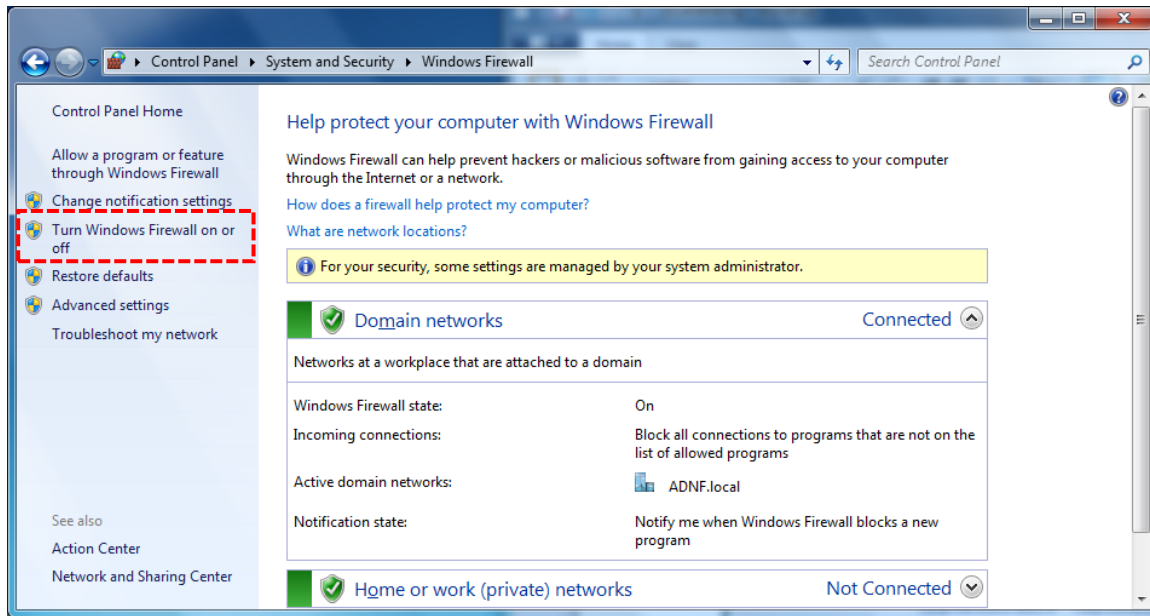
Control Panel ▸ System and Security ▸ Windows Firewall

Search Control Panel

Control Panel Home

Allow a program or feature through Windows Firewall

Change notification settings

Turn Windows Firewall on or off

Restore defaults

Advanced settings

Troubleshoot my network

See also

Action Center

Network and Sharing Center

Help protect your computer with Windows Firewall

Windows Firewall can help prevent hackers or malicious software from gaining access to your computer through the Internet or a network.

How does a firewall help protect my computer?

What are network locations?

For your security, some settings are managed by your system administrator.

Domain networks

Connected

Networks at a workplace that are attached to a domain

| | |
|---|---|
| Windows Firewall state: | On |
| Incoming connections: | Block all connections to programs that are not on the list of allowed programs |
| Active domain networks: | ADNF.local |
| Notification state: | Notify me when Windows Firewall blocks a new program |

Home or work (private) networks

Not Connected